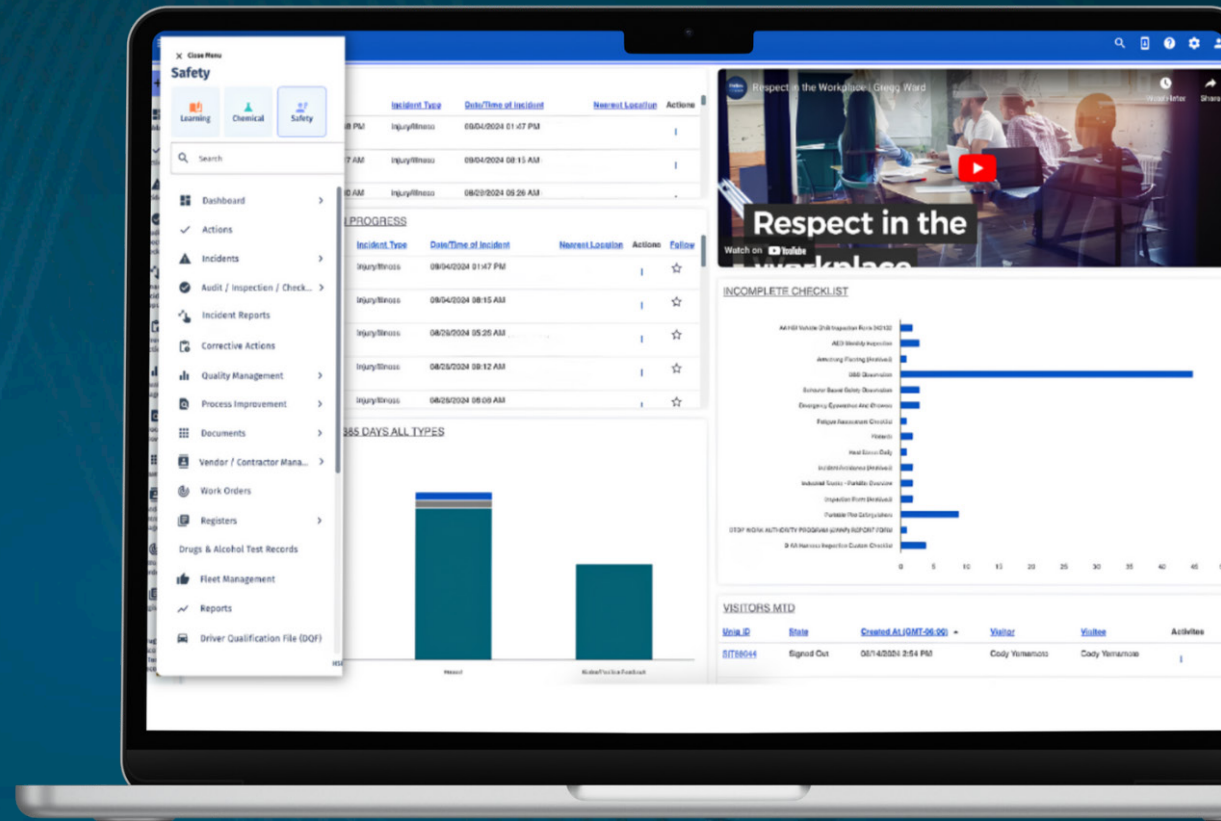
× Close Menu
Safety
Learning
Chemical
Safety
Search
Dashboard
Actions
Incidents
Audit / Inspection / Check...
Incident Reports
Corrective Actions
Quality Management
Process Improvement
Documents
Vendor / Contractor Mana...
Work Orders
Registers
Drugs & Alcohol Test Records
Fleet Management
Reports
Driver Qualification File (DQF)

| | Incident Type | Date/Time of Incident | Nearest Location | Actions |
|---|---|---|---|---|
| 8 PM | Injury/Illness | 09/04/2024 01:47 PM | | |
| 7 AM | Injury/Illness | 09/04/2024 08:15 AM | | |
| 0 AM | Injury/Illness | 08/28/2024 05:26 AM | | |

PROGRESS

| Incident Type | Date/Time of Incident | Nearest Location | Actions | Follow |
|---|---|---|---|---|
| Injury/Illness | 09/04/2024 01:47 PM | | | ☆ |
| Injury/Illness | 09/04/2024 08:15 AM | | | ☆ |
| Injury/Illness | 08/28/2024 05:26 AM | | | ☆ |
| Injury/Illness | 08/26/2024 08:12 AM | | | ☆ |
| Injury/Illness | 08/26/2024 08:08 AM | | | ☆ |

365 DAYS ALL TYPES

Hazard
Near Miss/Positive Feedback

Respect in the Workplace | Gregg Ward
Watch later
Share
Respect in the
Watch on YouTube

INCOMPLETE CHECKLIST

0 5 10 15 20 25 30 35 40 45

VISITORS MTD

| Unig ID | State | Created At (GMT-06:00) | Visitor | Visitee | Activities |
|---|---|---|---|---|---|
| RIT88044 | Signed Out | 08/14/2024 2:54 PM | Cody Yamamoto | Cody Yamamoto | |